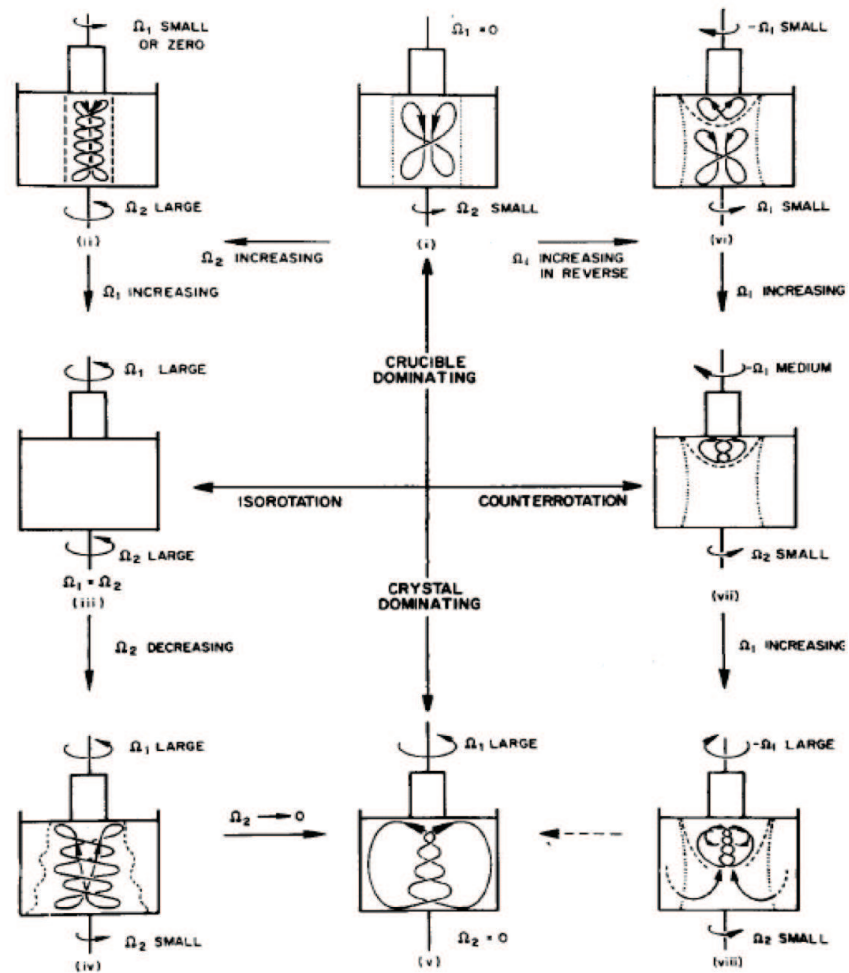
$\Omega_1$ SMALL OR ZERO

$\Omega_2$ LARGE

(ii)

$\Omega_1 = 0$

$\Omega_2$ SMALL

(i)

$-\Omega_1$ SMALL

$\Omega_1$ SMALL

(vi)

$\Omega_2$ INCREASING

$\Omega_1$ INCREASING IN REVERSE

$\Omega_1$ INCREASING

$\Omega_1$ INCREASING

$\Omega_1$ LARGE

CRUCIBLE DOMINATING

$-\Omega_1$ MEDIUM

ISOROTATION

COUNTERROTATION

$\Omega_2$ LARGE

$\Omega_1 = \Omega_2$

(iii)

CRYSTAL DOMINATING

$\Omega_2$ SMALL

(vii)

$\Omega_2$ DECREASING

$\Omega_1$ INCREASING

$\Omega_1$ LARGE

$\Omega_1$ LARGE

$-\Omega_1$ LARGE

$\Omega_2 \rightarrow 0$

$\Omega_2$ SMALL

(iv)

$\Omega_2 = 0$

(v)

$\Omega_2$ SMALL

(viii)